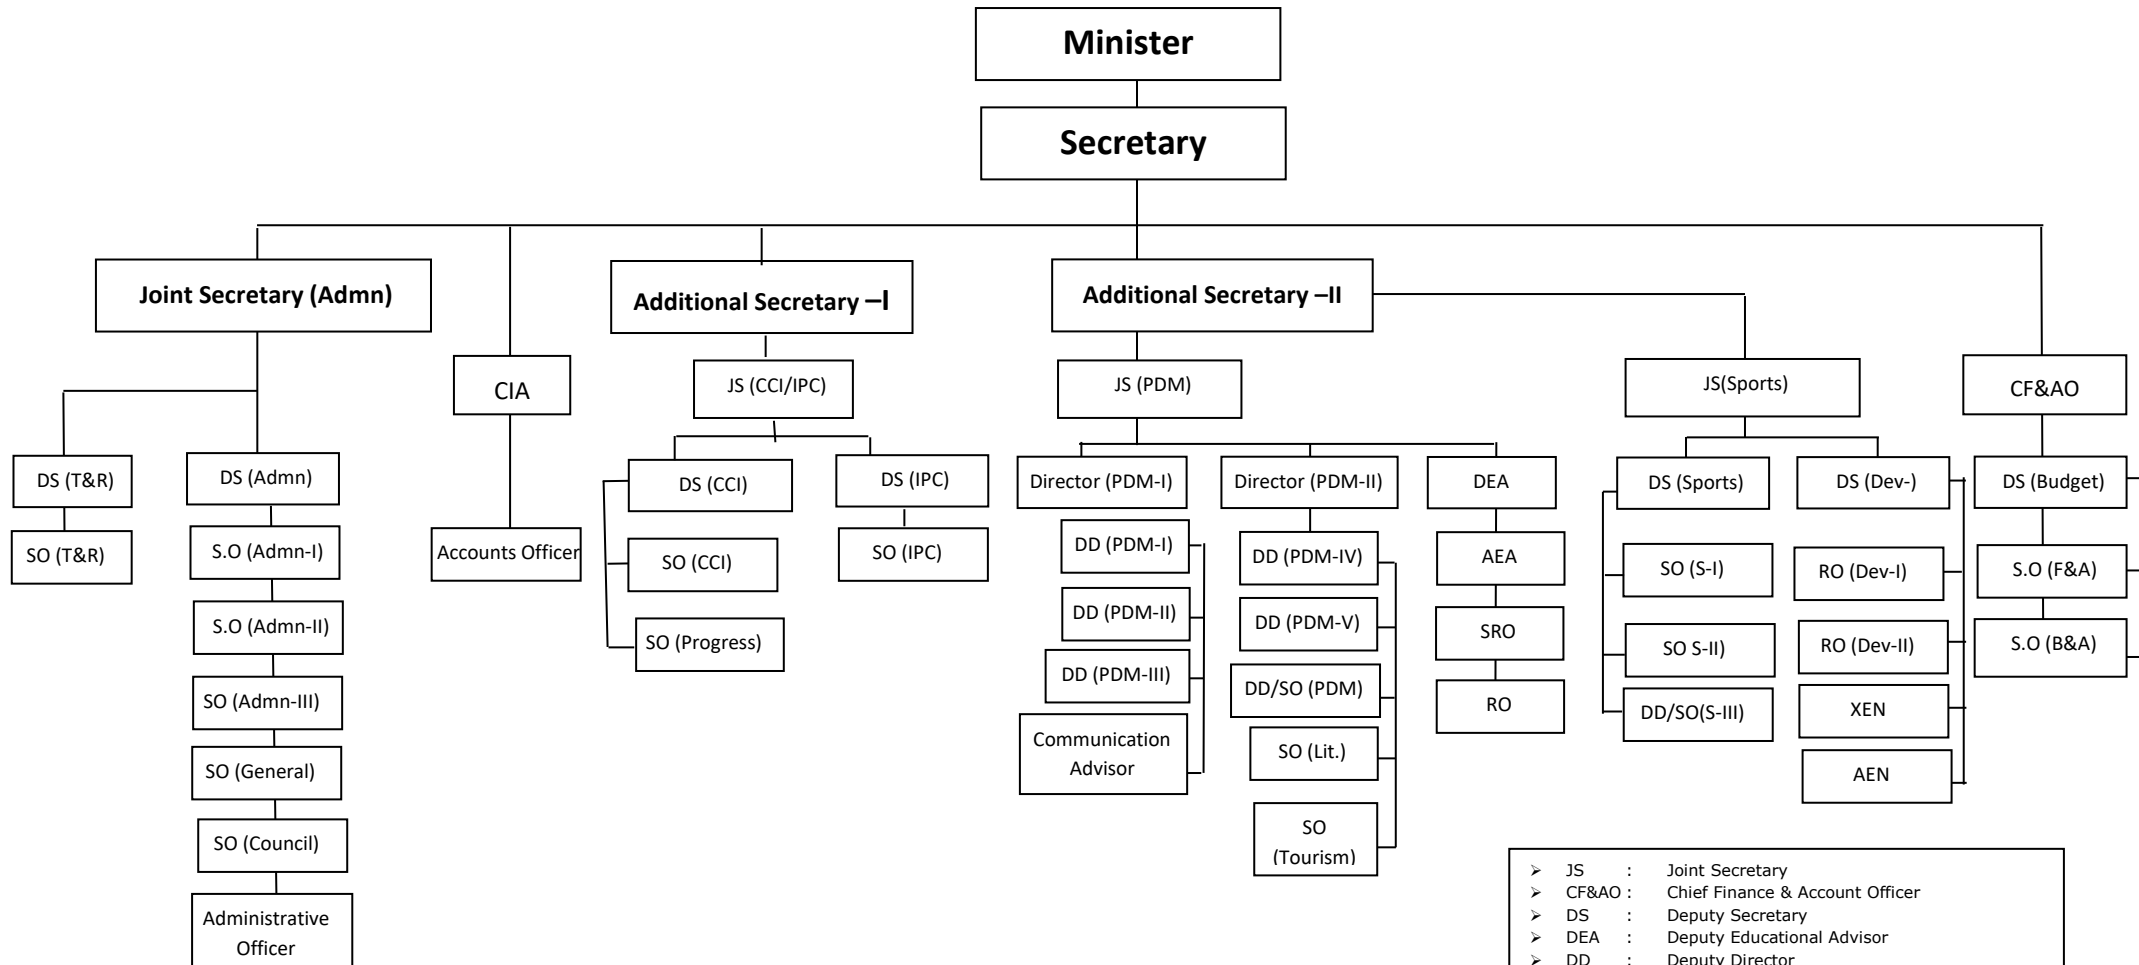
Minister

Secretary

Joint Secretary (Admn)

DS (T&R)

SO (T&R)

DS (Admn)

S.O (Admn-I)

S.O (Admn-II)

SO (Admn-III)

SO (General)

SO (Council)

Administrative Officer

CIA

Accounts Officer

Additional Secretary –I

JS (CCI/IPC)

DS (CCI)

SO (CCI)

SO (Progress)

DS (IPC)

SO (IPC)

Additional Secretary –II

JS (PDM)

Director (PDM-I)

DD (PDM-I)

DD (PDM-II)

DD (PDM-III)

Communication Advisor

Director (PDM-II)

DD (PDM-IV)

DD (PDM-V)

DD/SO (PDM)

SO (Lit.)

SO (Tourism)

DEA

AEA

SRO

RO

JS(Sports)

DS (Sports)

SO (S-I)

SO S-II)

DD/SO(S-III)

DS (Dev-)

RO (Dev-I)

RO (Dev-II)

XEN

AEN

CF&AO

DS (Budget)

S.O (F&A)

S.O (B&A)

➢ JS : Joint Secretary
➢ CF&AO : Chief Finance & Account Officer
➢ DS : Deputy Secretary
➢ DEA : Deputy Educational Advisor
➢ DD : Deputy Director